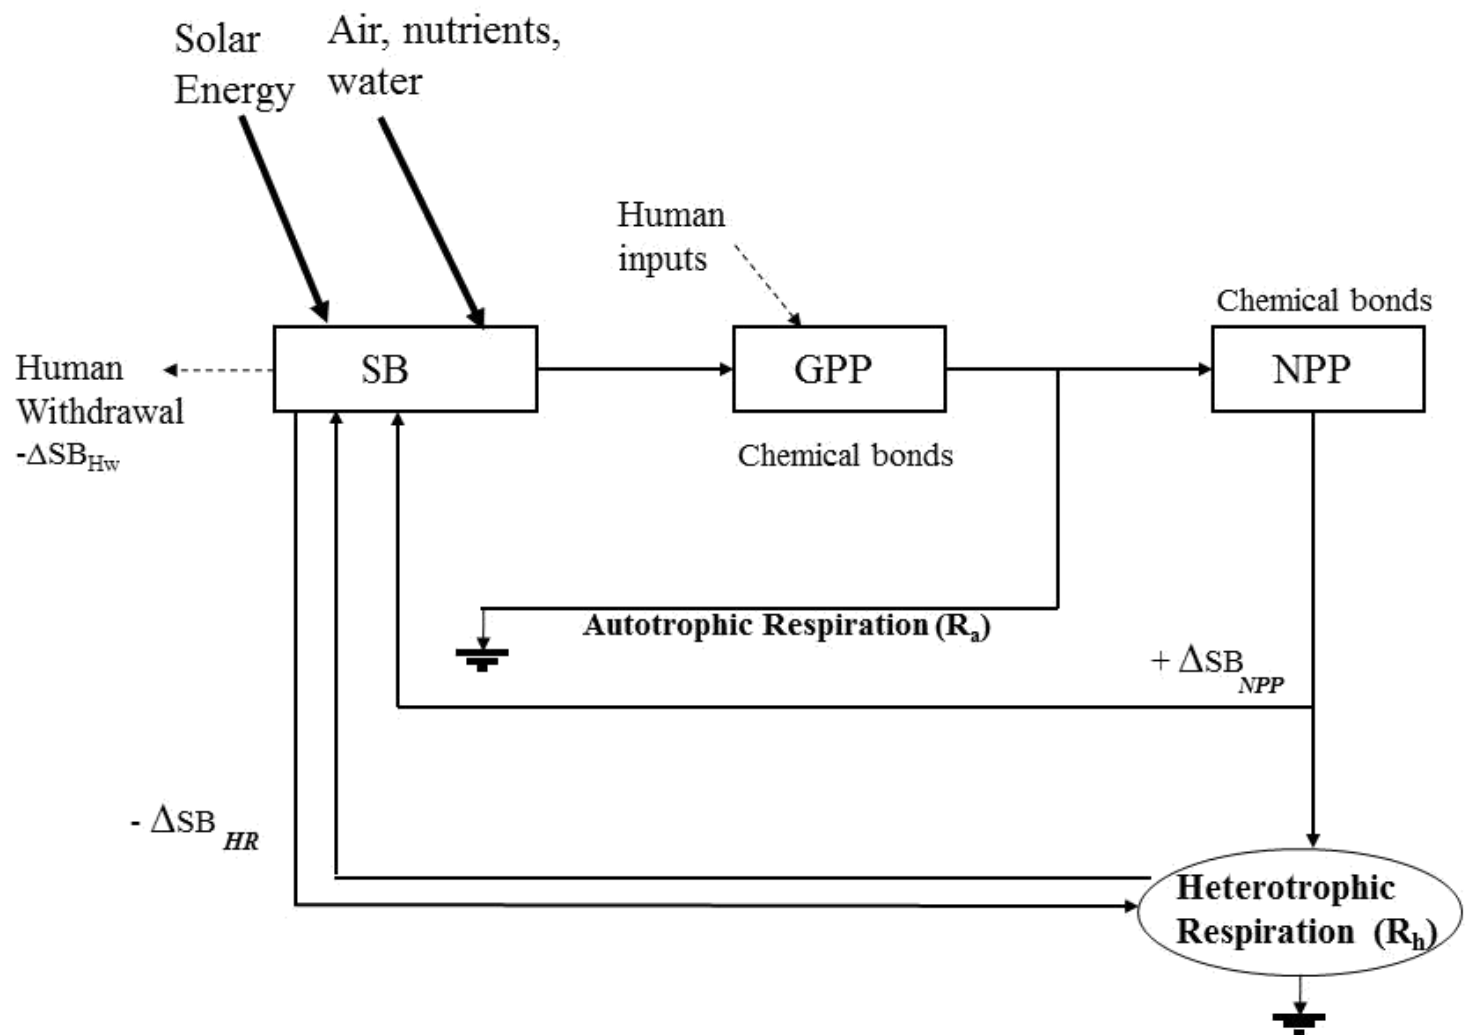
Solar Energy

Air, nutrients, water

Human inputs

Chemical bonds

Human Withdrawal $-\Delta SB_{Hw}$

SB

GPP

NPP

Chemical bonds

Autotrophic Respiration ($R_a$)

$+ \Delta SB_{NPP}$

$- \Delta SB_{HR}$

Heterotrophic Respiration ($R_h$)